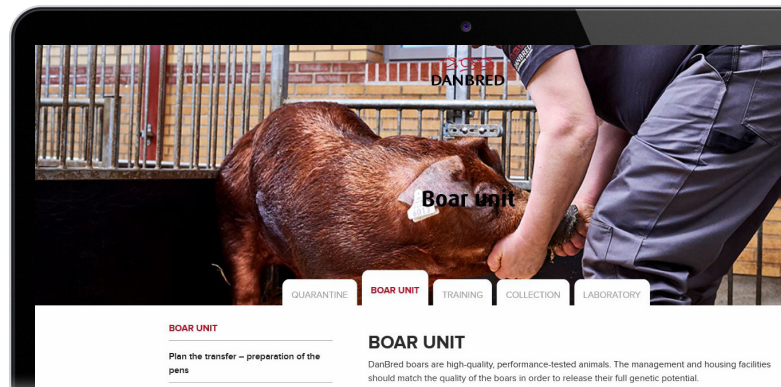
DANBRED

Boar unit

QUARANTINE
BOAR UNIT
TRAINING
COLLECTION
LABORATORY

BOAR UNIT

Plan the transfer – preparation of the pens

BOAR UNIT

DanBred boars are high-quality, performance-tested animals. The management and housing facilities should match the quality of the boars in order to release their full genetic potential.